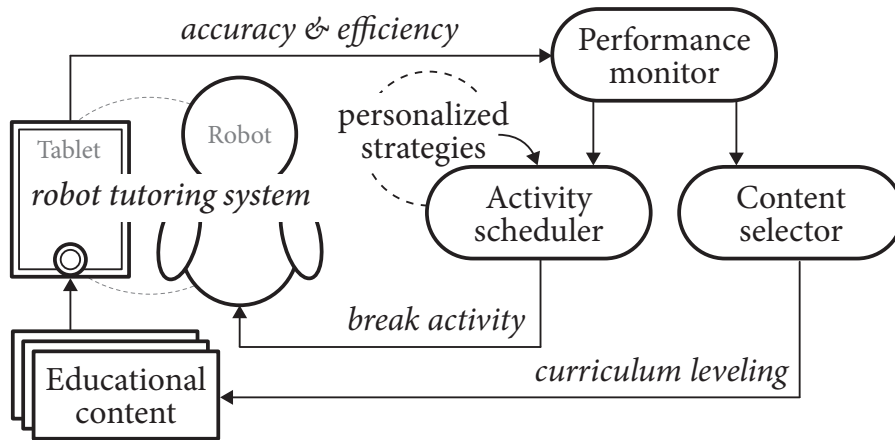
accuracy & efficiency

Performance monitor

personalized strategies

Tablet

Robot

robot tutoring system

Activity scheduler

Content selector

break activity

curriculum leveling

Educational content